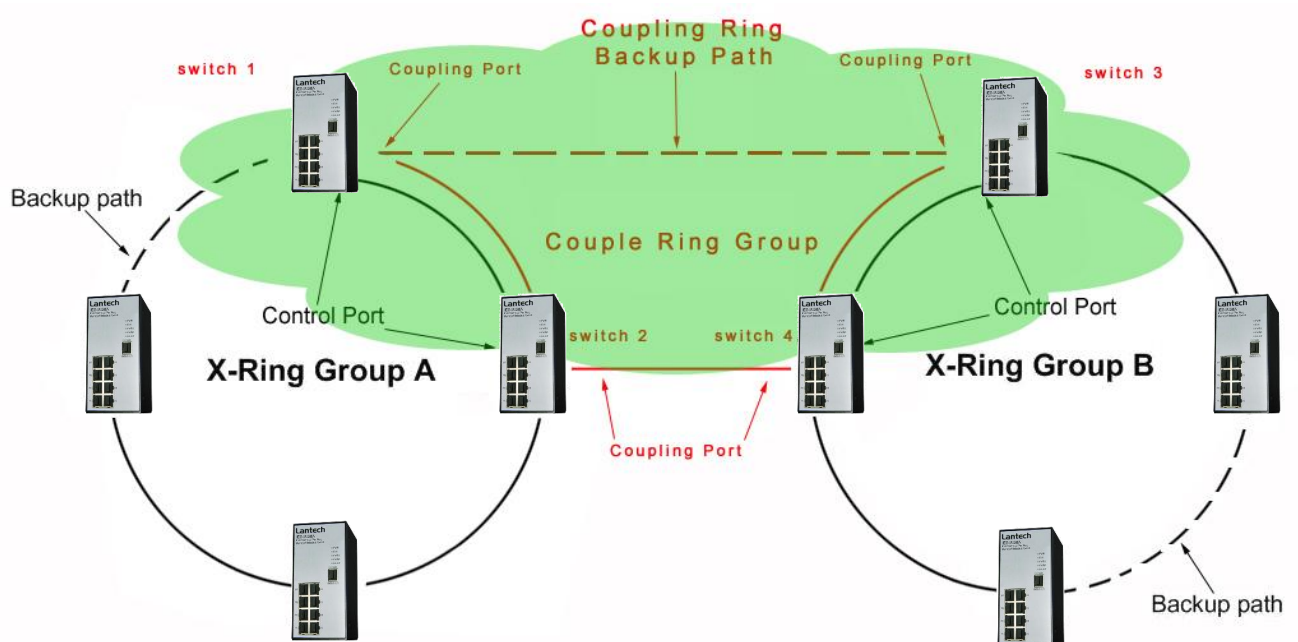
Coupling Ring
Backup Path

switch 1

Coupling Port

Coupling Port

switch 3

Lantech

Lantech

Backup path

Couple Ring Group

Lantech

Lantech

Lantech

Lantech

Control Port

Control Port

switch 2

switch 4

X-Ring Group A

X-Ring Group B

Coupling Port

Lantech

Lantech

Backup path